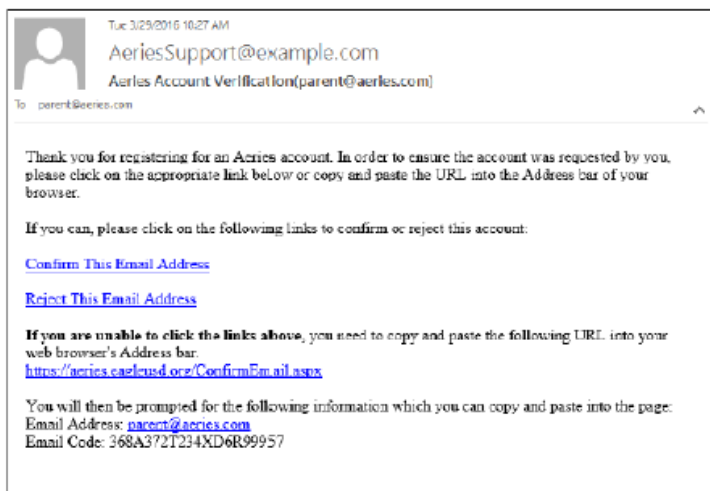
Tue 3/29/2016 10:27 AM

AeriesSupport@example.com

Aeries Account Verification(parent@aeries.com)

To parent@aeries.com

Thank you for registering for an Aeries account. In order to ensure the account was requested by you, please click on the appropriate link below or copy and paste the URL into the Address bar of your browser.

If you can, please click on the following links to confirm or reject this account:

Confirm This Email Address

Reject This Email Address

**If you are unable to click the links above**, you need to copy and paste the following URL into your web browser's Address bar.
https://aeries.eagleusd.org/ConfirmEmail.aspx

You will then be prompted for the following information which you can copy and paste into the page:
Email Address: parent@aeries.com
Email Code: 368A372T234XD6R99957